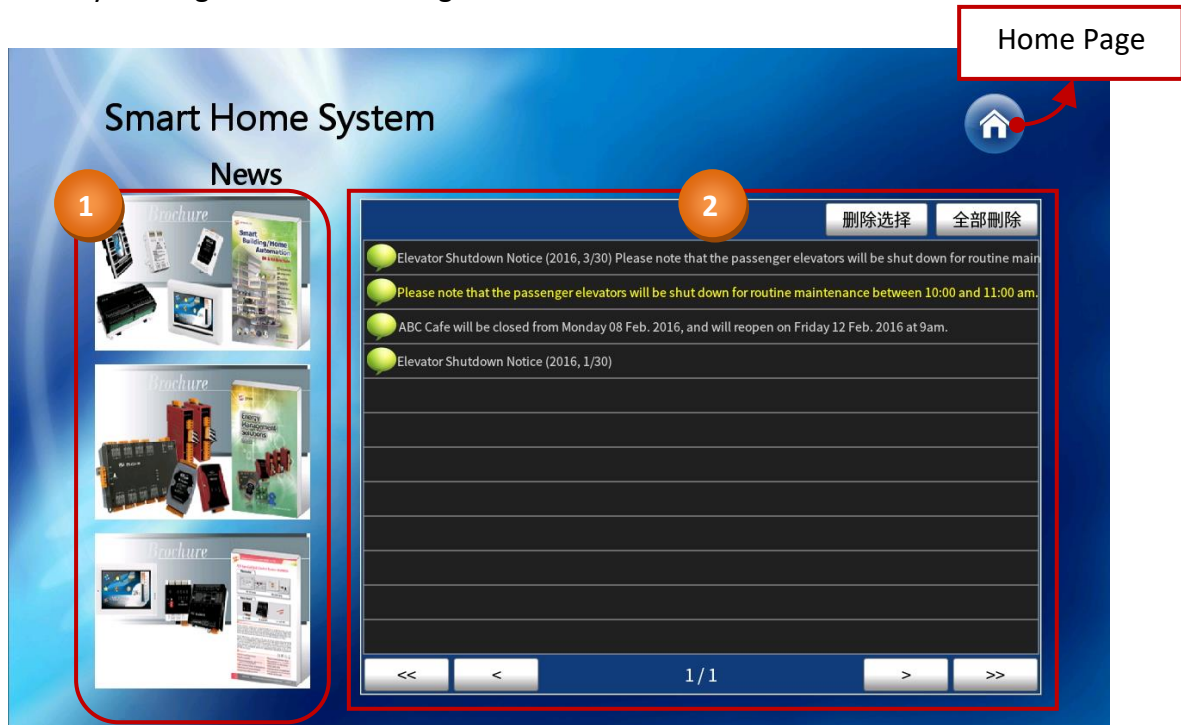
Home Page

Smart Home System

News

1

Brochure

Smart Building/Home Automation

Brochure

Energy Management Solutions

Brochure

2

删除选择 全部删除

Elevator Shutdown Notice (2016, 3/30) Please note that the passenger elevators will be shut down for routine main

Please note that the passenger elevators will be shut down for routine maintenance between 10:00 and 11:00 am.

ABC Cafe will be closed from Monday 08 Feb. 2016, and will reopen on Friday 12 Feb. 2016 at 9am.

Elevator Shutdown Notice (2016, 1/30)

<< < 1/1 > >>